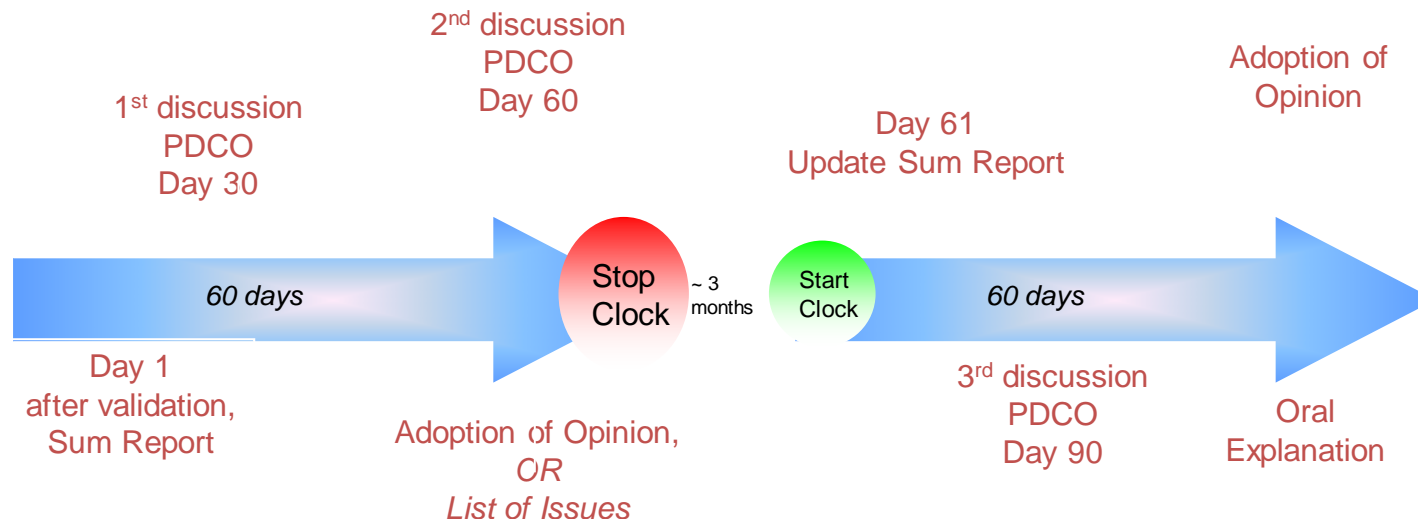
2$^{nd}$ discussion
PDCO
Day 60

1$^{st}$ discussion
PDCO
Day 30

Day 61
Update Sum Report

Adoption of
Opinion

60 days

Stop
Clock

~ 3
months

Start
Clock

60 days

Day 1
after validation,
Sum Report

Adoption of Opinion,
OR
List of Issues

3$^{rd}$ discussion
PDCO
Day 90

Oral
Explanation